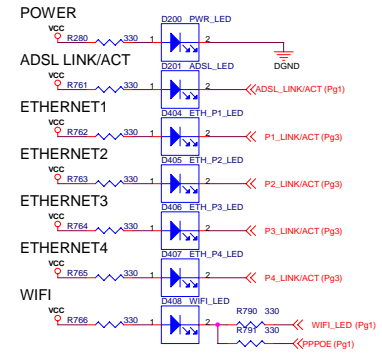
POWER
VCC
R280 330 1
D200 PWR_LED
2
DGND

ADSL LINK/ACT
VCC
R761 330 1
D201 ADSL_LED
2
ADSL_LINK/ACT (Pg1)

ETHERNET1
VCC
R762 330 1
D404 ETH_P1_LED
2
P1_LINK/ACT (Pg3)

ETHERNET2
VCC
R763 330 1
D405 ETH_P2_LED
2
P2_LINK/ACT (Pg3)

ETHERNET3
VCC
R764 330 1
D406 ETH_P3_LED
2
P3_LINK/ACT (Pg3)

ETHERNET4
VCC
R765 330 1
D407 ETH_P4_LED
2
P4_LINK/ACT (Pg3)

WIFI
VCC
R766 330 1
D408 WIFI_LED
2
R790 330
R791 330
WIFI_LED (Pg1)
PPPOE (Pg1)